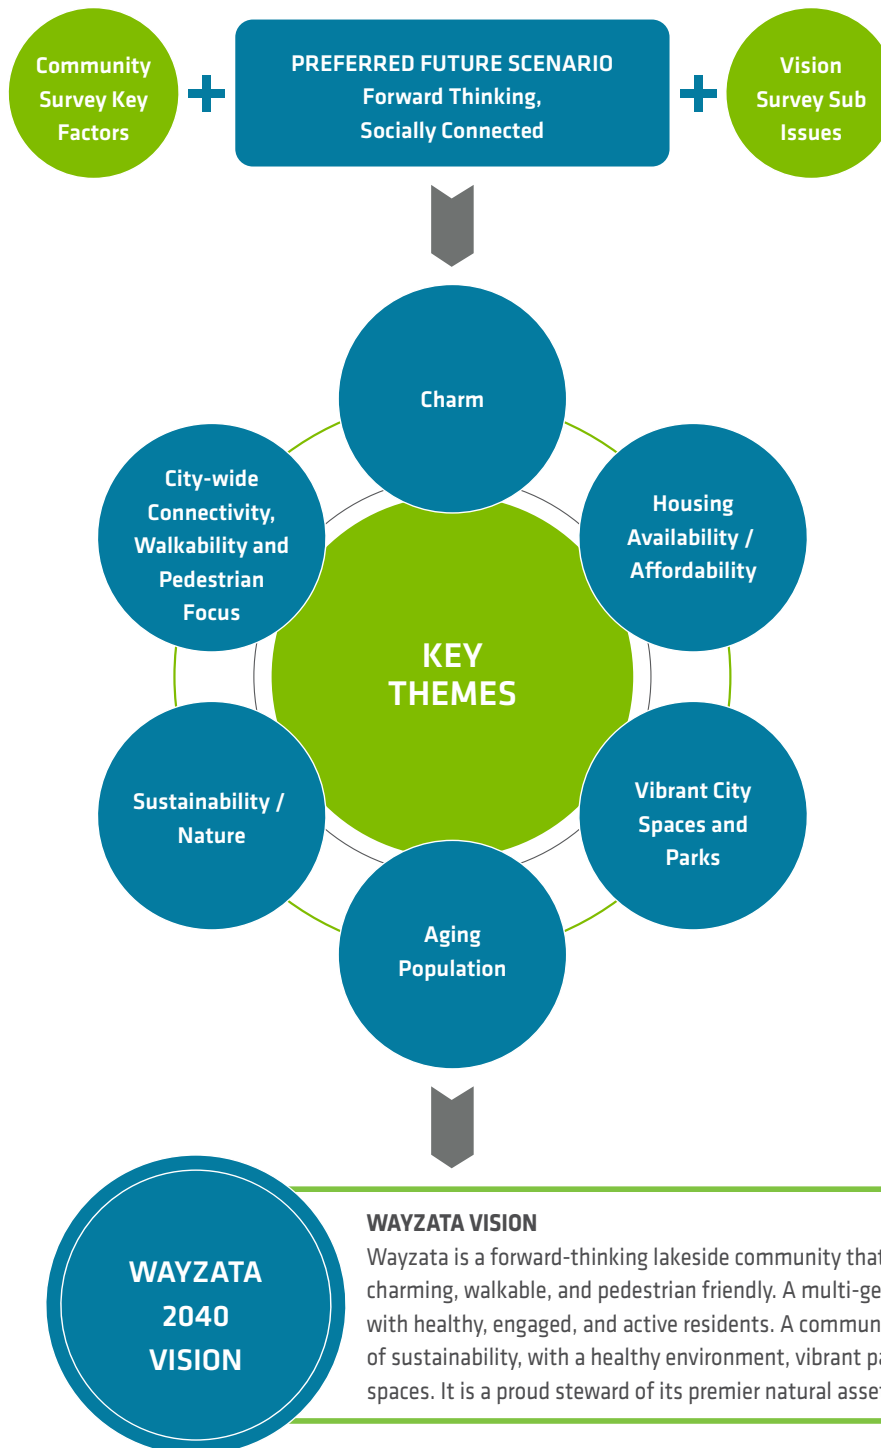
Community Survey Key Factors

+

PREFERRED FUTURE SCENARIO
Forward Thinking,
Socially Connected

+

Vision Survey Sub Issues

Charm

Housing Availability / Affordability

Vibrant City Spaces and Parks

Aging Population

Sustainability / Nature

City-wide Connectivity, Walkability and Pedestrian Focus

KEY THEMES

WAYZATA 2040 VISION

WAYZATA VISION

Wayzata is a forward-thinking lakeside community tha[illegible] charming, walkable, and pedestrian friendly. A multi-ge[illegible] with healthy, engaged, and active residents. A commun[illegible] of sustainability, with a healthy environment, vibrant p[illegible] spaces. It is a proud steward of its premier natural asse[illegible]